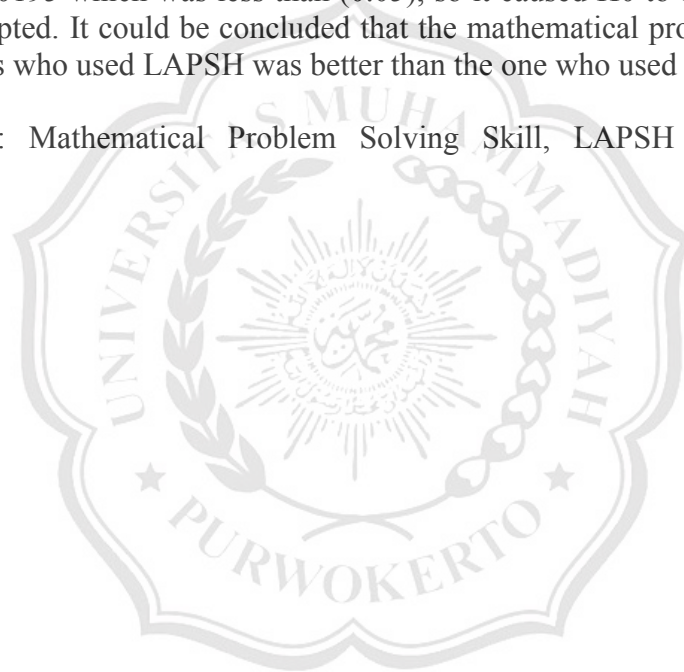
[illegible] which was less than (0.05), so it caused Ho to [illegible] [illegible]pted. It could be concluded that the mathematical pro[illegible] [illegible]s who used LAPSH was better than the one who used

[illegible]: Mathematical Problem Solving Skill, LAPSH

UNIVERSITAS MUHAMMADIYAH PURWOKERTO